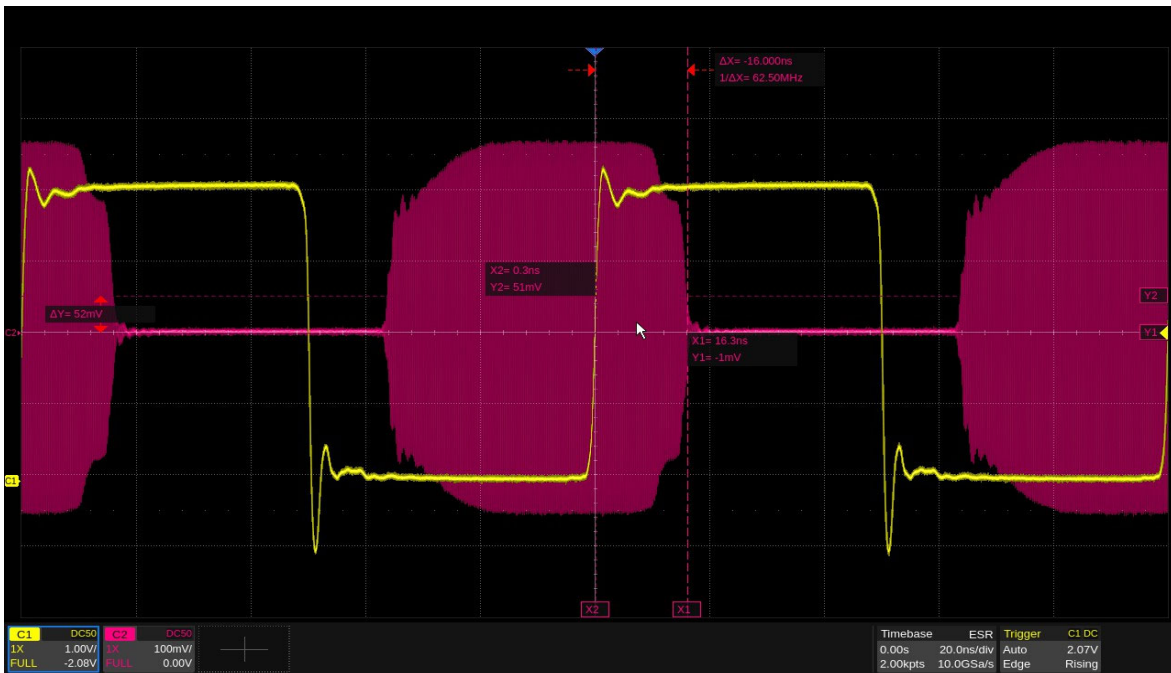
ΔX= -16.000ns
1/ΔX= 62.50MHz

X2= 0.3ns
Y2= 51mV

ΔY= 52mV

X1= 16.3ns
Y1= -1mV

C2

C1

Y2

Y1

X2

X1

| C1 | DC50 |
|---|---|
| 1X | 1.00V/ |
| FULL | -2.08V |

| C2 | DC50 |
|---|---|
| 1X | 100mV/ |
| FULL | 0.00V |

| Timebase | ESR |
|---|---|
| 0.00s | 20.0ns/div |
| 2.00kpts | 10.0GSa/s |

| Trigger | C1 DC |
|---|---|
| Auto | 2.07V |
| Edge | Rising |